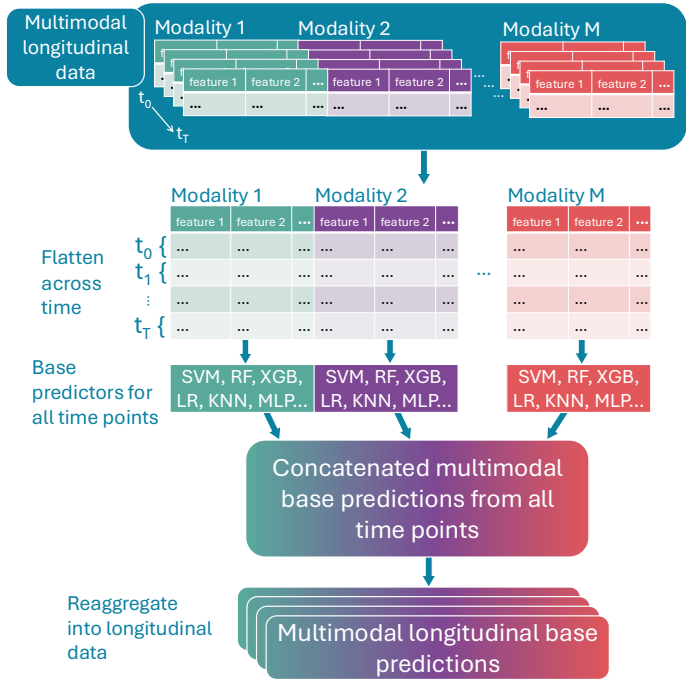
Multimodal longitudinal data

Modality 1 Modality 2 Modality M

| feature 1 | feature 2 | ... |
|---|---|---|
| ... | ... | ... |

| feature 1 | feature 2 | ... |
|---|---|---|
| ... | ... | ... |

...

| feature 1 | feature 2 | ... |
|---|---|---|
| ... | ... | ... |

$t_0$
$t_T$

Modality 1 Modality 2 Modality M

Flatten across time

| | feature 1 | feature 2 | ... | feature 1 | feature 2 | ... | | feature 1 | feature 2 | ... |
|---|---|---|---|---|---|---|---|---|---|---|
| $t_0$ { | ... | ... | ... | ... | ... | ... | | ... | ... | ... |
| $t_1$ { | ... | ... | ... | ... | ... | ... | ... | ... | ... | ... |
| ⋮ | ... | ... | ... | ... | ... | ... | | ... | ... | ... |
| $t_T$ { | ... | ... | ... | ... | ... | ... | | ... | ... | ... |

Base predictors for all time points

SVM, RF, XGB, LR, KNN, MLP...
SVM, RF, XGB, LR, KNN, MLP...
SVM, RF, XGB, LR, KNN, MLP...

Concatenated multimodal base predictions from all time points

Reaggregate into longitudinal data

Multimodal longitudinal base predictions